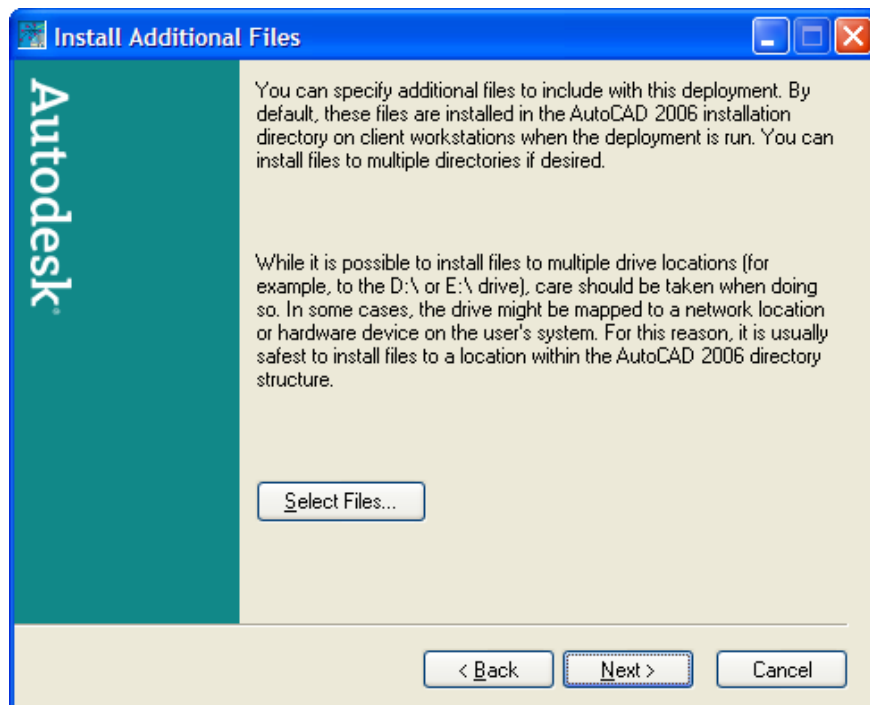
Install Additional Files

Autodesk

You can specify additional files to include with this deployment. By default, these files are installed in the AutoCAD 2006 installation directory on client workstations when the deployment is run. You can install files to multiple directories if desired.

While it is possible to install files to multiple drive locations (for example, to the D:\ or E:\ drive), care should be taken when doing so. In some cases, the drive might be mapped to a network location or hardware device on the user's system. For this reason, it is usually safest to install files to a location within the AutoCAD 2006 directory structure.

Select Files...

< Back

Next >

Cancel